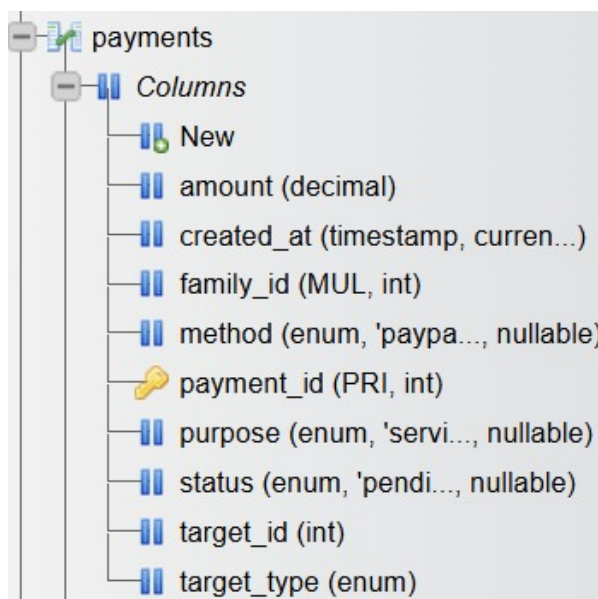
payments
Columns
New
amount (decimal)
created_at (timestamp, curren...)
family_id (MUL, int)
method (enum, 'paypa..., nullable
payment_id (PRI, int)
purpose (enum, 'servi..., nullable)
status (enum, 'pendi..., nullable)
target_id (int)
target_type (enum)